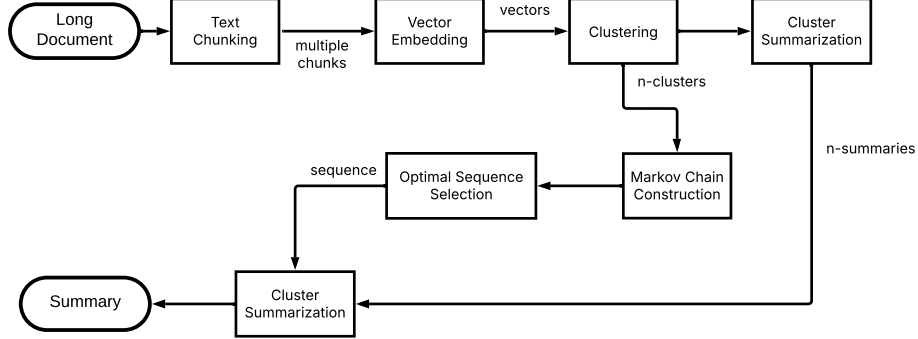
Long Document

Text Chunking

multiple chunks

Vector Embedding

vectors

Clustering

Cluster Summarization

n-clusters

n-summaries

Markov Chain Construction

Optimal Sequence Selection

sequence

Cluster Summarization

Summary